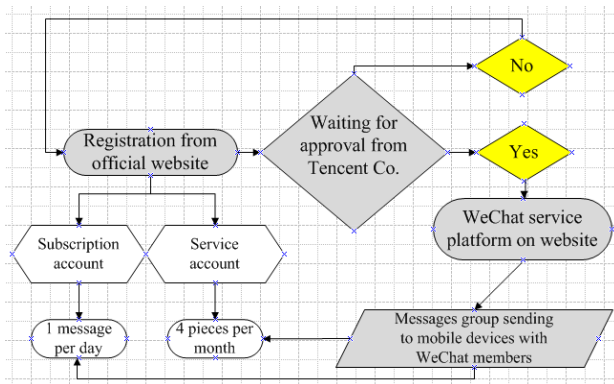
Registration from official website

Waiting for approval from Tencent Co.

No

Yes

WeChat service platform on website

Subscription account

Service account

1 message per day

4 pieces per month

Messages group sending to mobile devices with WeChat members